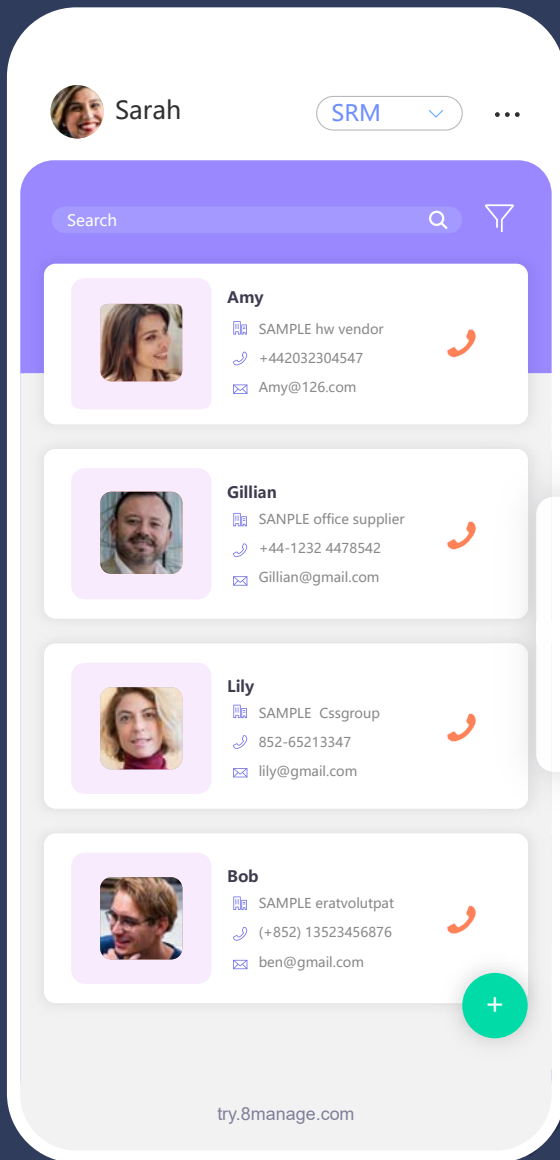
Sarah

SRM

Search

Amy
SAMPLE hw vendor
+442032304547
Amy@126.com

Gillian
SANPLE office supplier
+44-1232 4478542
Gillian@gmail.com

Lily
SAMPLE Cssgroup
852-65213347
lily@gmail.com

Bob
SAMPLE eratvolutpat
(+852) 13523456876
ben@gmail.com

+

try.8manage.com